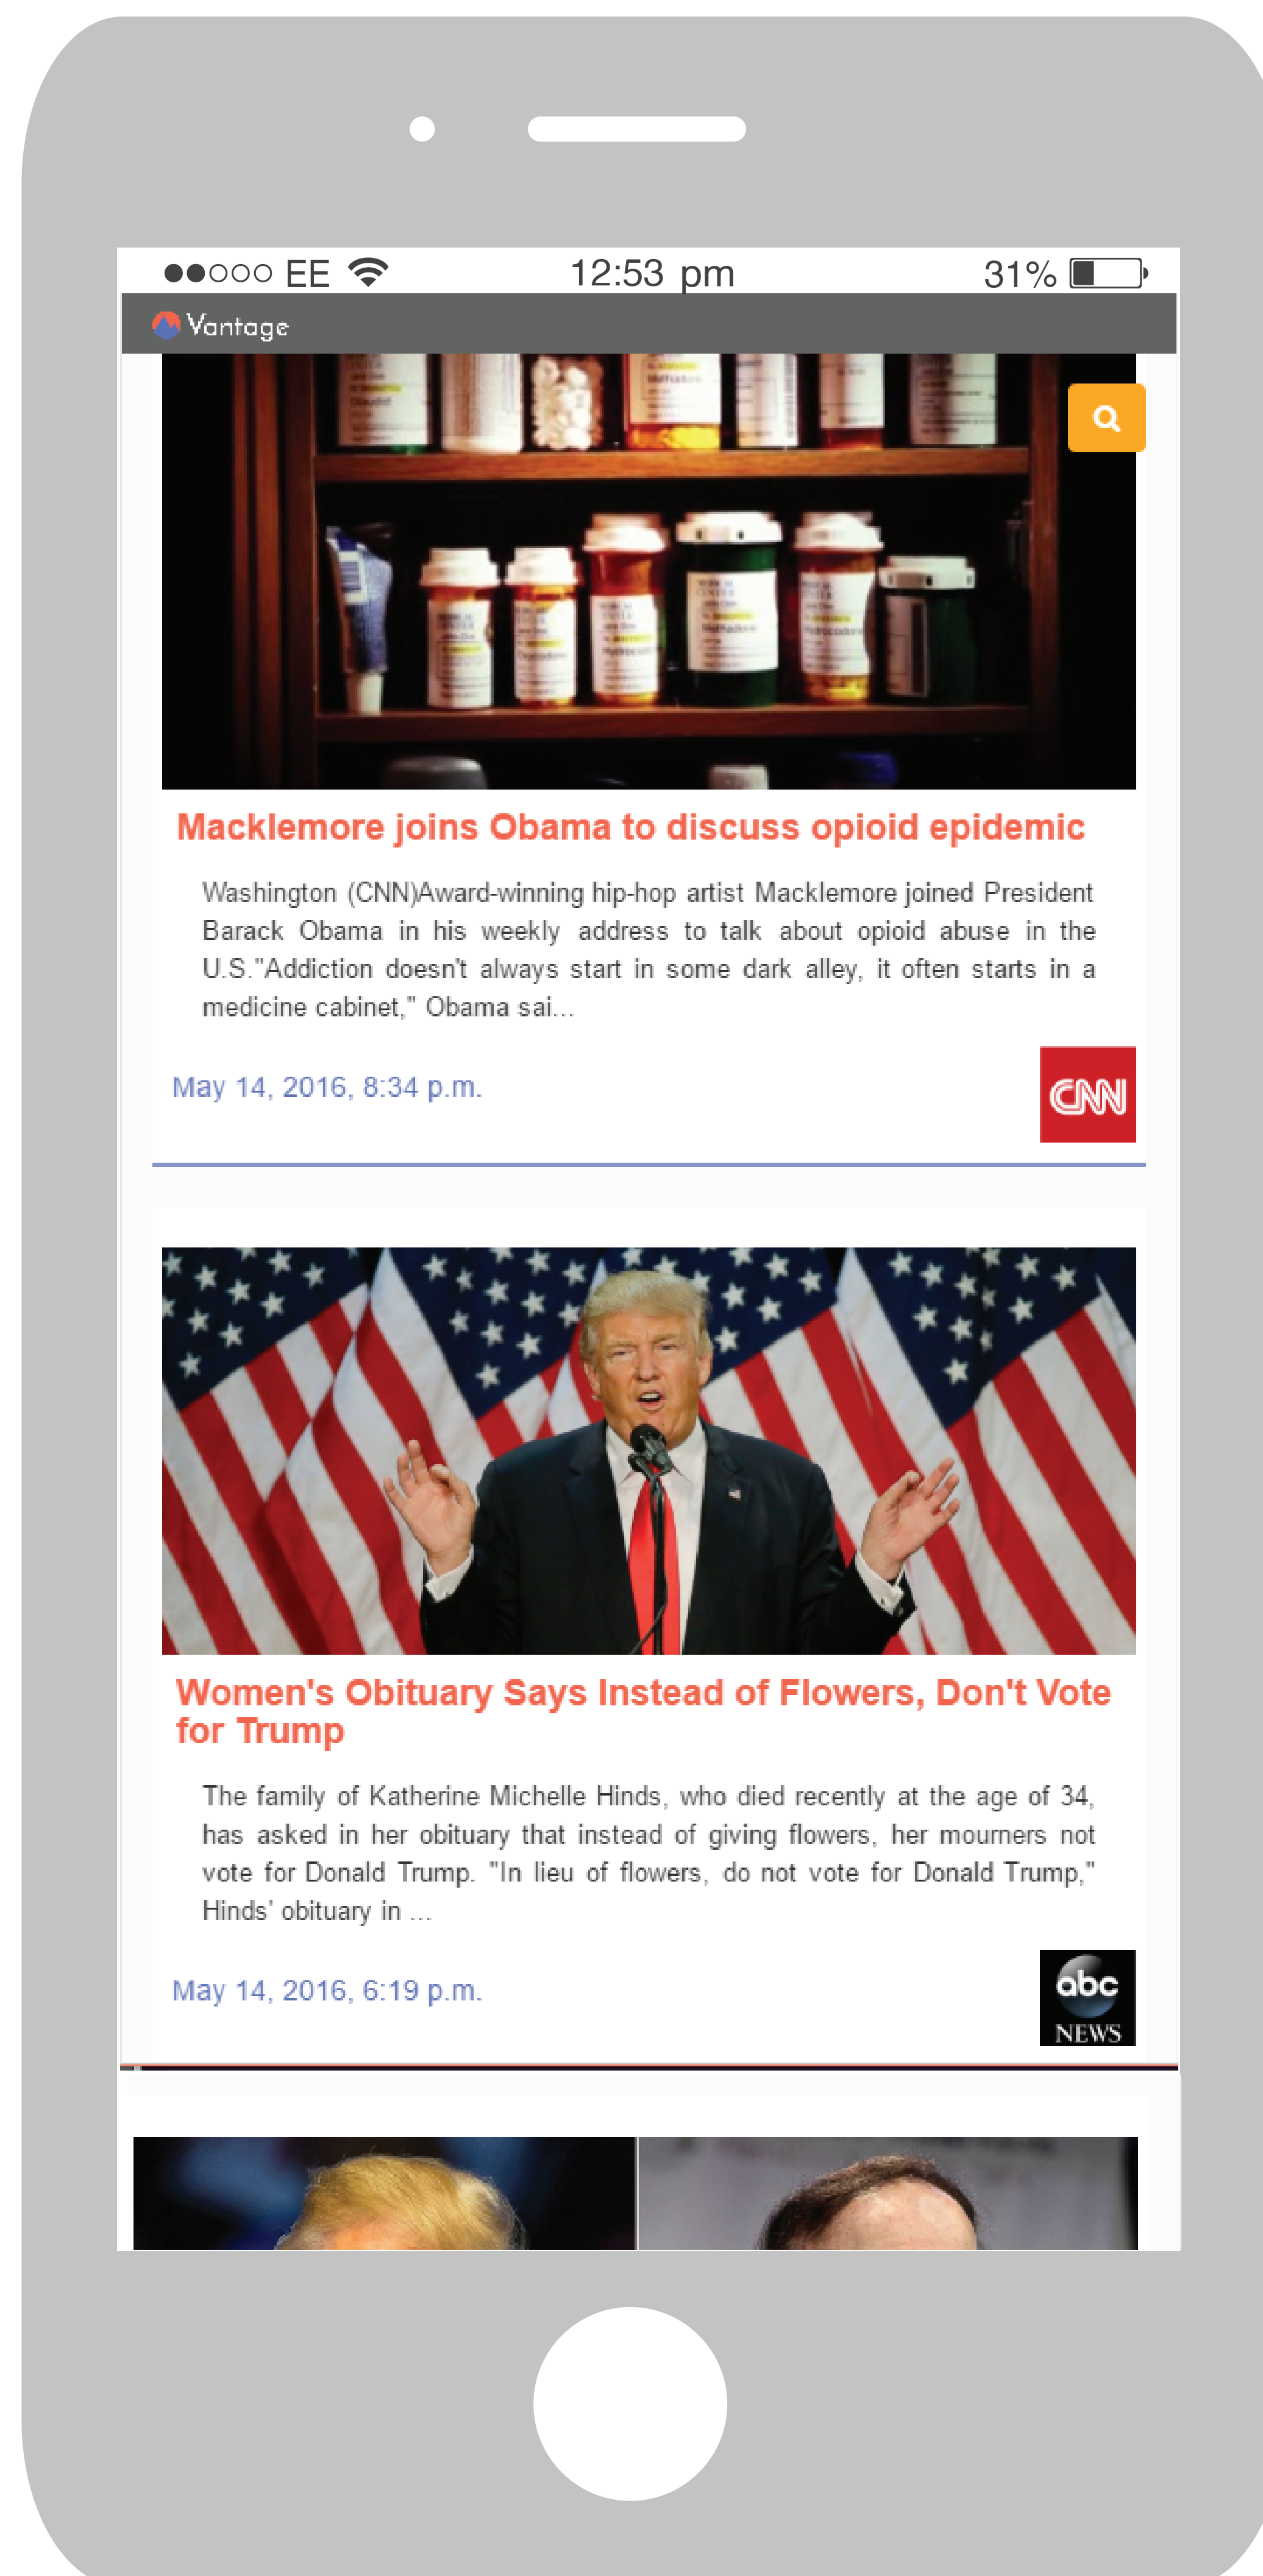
●●○○○ EE 12:53 pm 31%

Vantage

Macklemore joins Obama to discuss opioid epidemic

Washington (CNN)Award-winning hip-hop artist Macklemore joined President Barack Obama in his weekly address to talk about opioid abuse in the U.S."Addiction doesn't always start in some dark alley, it often starts in a medicine cabinet," Obama sai...

May 14, 2016, 8:34 p.m.

CNN

Women's Obituary Says Instead of Flowers, Don't Vote for Trump

The family of Katherine Michelle Hinds, who died recently at the age of 34, has asked in her obituary that instead of giving flowers, her mourners not vote for Donald Trump. "In lieu of flowers, do not vote for Donald Trump," Hinds' obituary in ...

May 14, 2016, 6:19 p.m.

abc NEWS